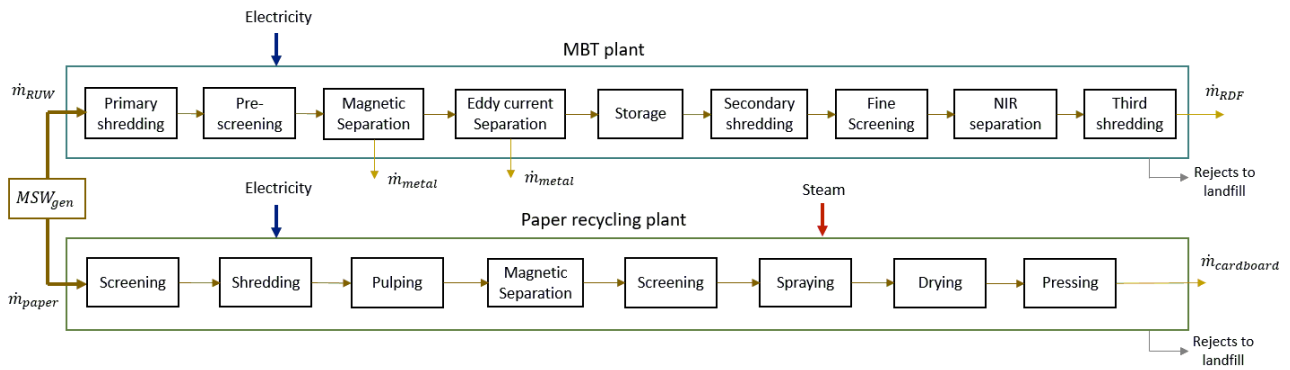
Electricity

MBT plant

$\dot{m}_{RUW}$

Primary shredding

Pre-screening

Magnetic Separation

Eddy current Separation

Storage

Secondary shredding

Fine Screening

NIR separation

Third shredding

$\dot{m}_{RDF}$

$\dot{m}_{metal}$

$\dot{m}_{metal}$

Rejects to landfill

$MSW_{gen}$

Electricity

Steam

Paper recycling plant

$\dot{m}_{paper}$

Screening

Shredding

Pulping

Magnetic Separation

Screening

Spraying

Drying

Pressing

$\dot{m}_{cardboard}$

Rejects to landfill